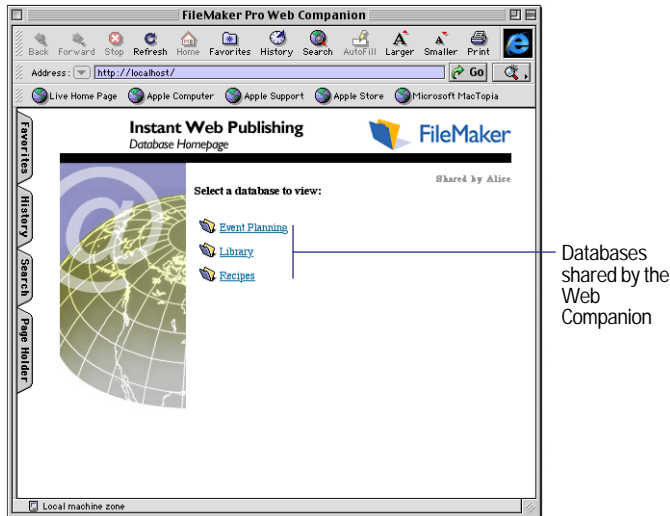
FileMaker Pro Web Companion

Back Forward Stop Refresh Home Favorites History Search AutoFill Larger Smaller Print

Address: http://localhost/ Go

Live Home Page Apple Computer Apple Support Apple Store Microsoft MacTopia

Favorites History Search Page Holder

Instant Web Publishing
Database Homepage

FileMaker

Shared by Alice

Select a database to view:

Event Planning
Library
Recipes

Databases shared by the Web Companion

Local machine zone